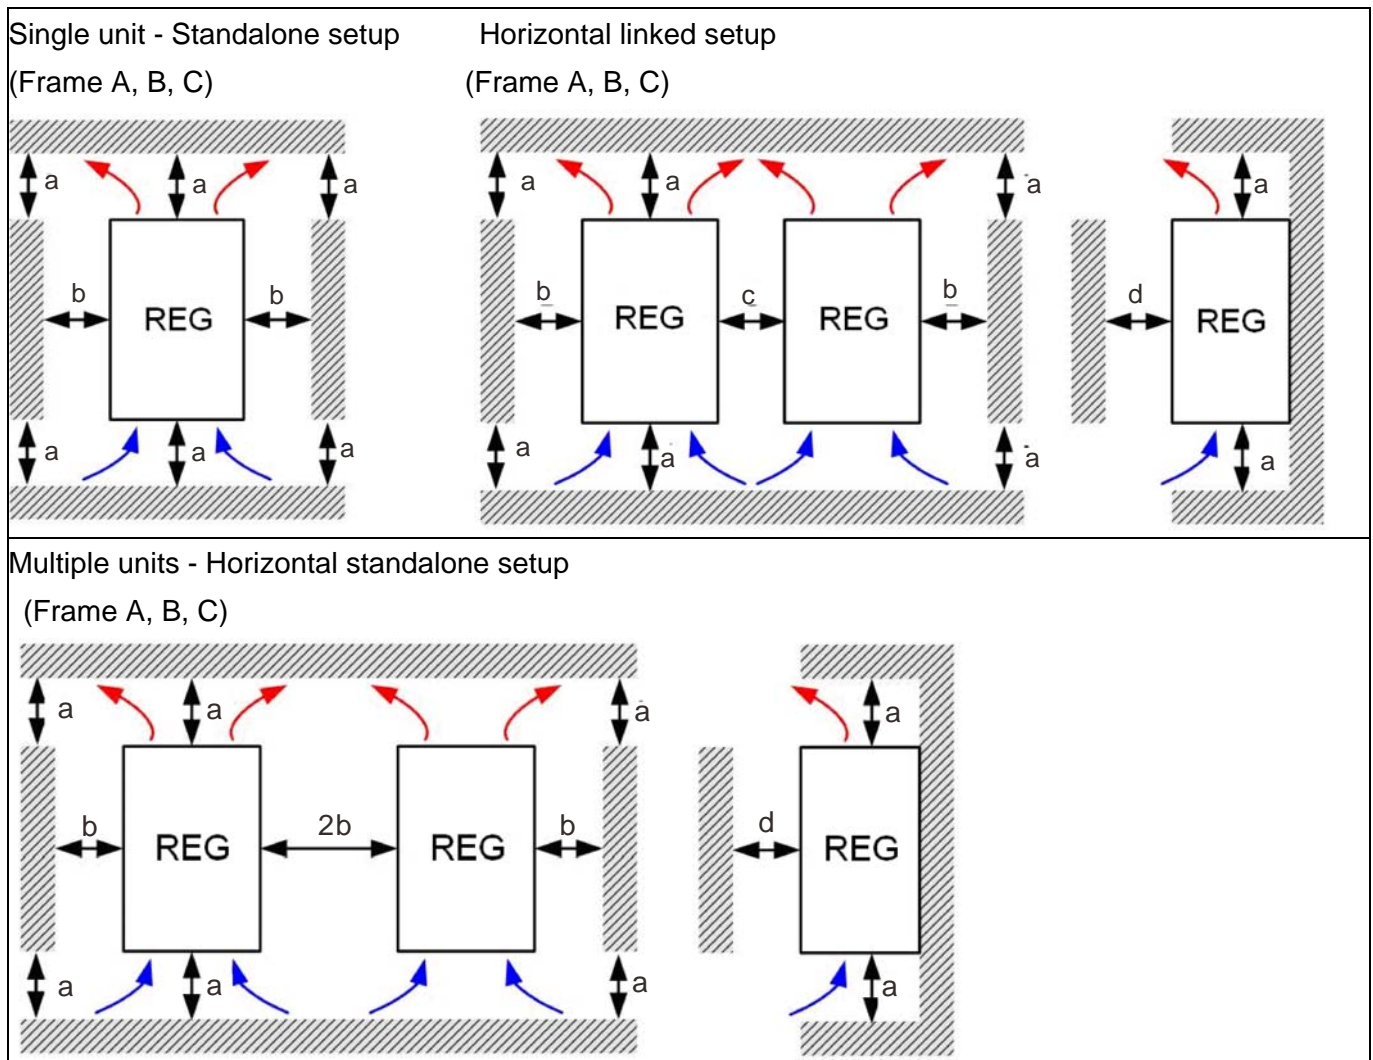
| Single unit - Standalone setup (Frame A, B, C) | Horizontal linked setup (Frame A, B, C) |
|---|---|
| a a a b REG b a a a | a a a b REG c REG b d REG a a a a a a |
| Multiple units - Horizontal standalone setup (Frame A, B, C) | |
| a a a b REG 2b REG b d REG a a a a a a | |